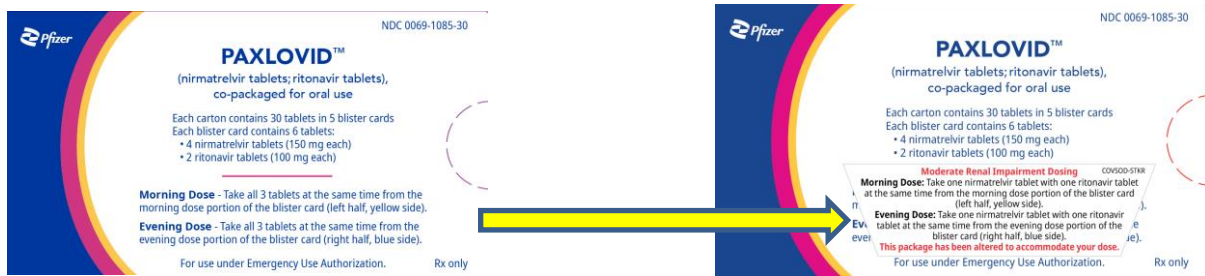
Pfizer

NDC 0069-1085-30

PAXLOVID™

(nirmatrelvir tablets; ritonavir tablets), co-packaged for oral use

Each carton contains 30 tablets in 5 blister cards
Each blister card contains 6 tablets:
• 4 nirmatrelvir tablets (150 mg each)
• 2 ritonavir tablets (100 mg each)

Morning Dose - Take all 3 tablets at the same time from the morning dose portion of the blister card (left half, yellow side).

Evening Dose - Take all 3 tablets at the same time from the evening dose portion of the blister card (right half, blue side).

For use under Emergency Use Authorization. Rx only

Pfizer

NDC 0069-1085-30

PAXLOVID™

(nirmatrelvir tablets; ritonavir tablets), co-packaged for oral use

Each carton contains 30 tablets in 5 blister cards
Each blister card contains 6 tablets:
• 4 nirmatrelvir tablets (150 mg each)
• 2 ritonavir tablets (100 mg each)

Moderate Renal Impairment Dosing COVSOD-STKR

Morning Dose: Take one nirmatrelvir tablet with one ritonavir tablet at the same time from the morning dose portion of the blister card (left half, yellow side).

Evening Dose: Take one nirmatrelvir tablet with one ritonavir tablet at the same time from the evening dose portion of the blister card (right half, blue side).

This package has been altered to accommodate your dose.

For use under Emergency Use Authorization. Rx only